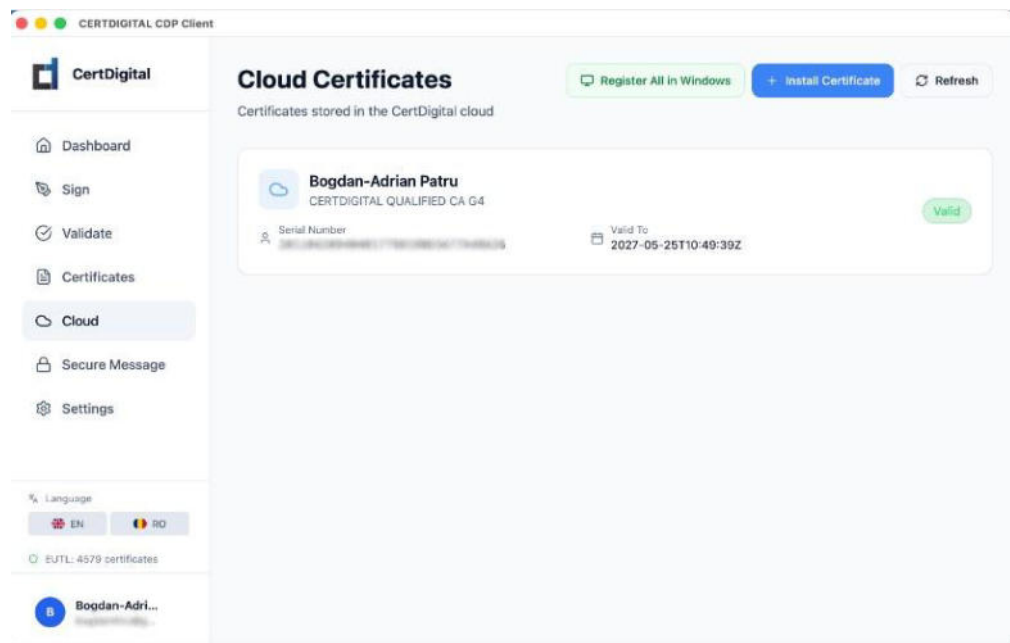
CERTDIGITAL CDP Client

CertDigital

Dashboard

Sign

Validate

Certificates

Cloud

Secure Message

Settings

Language

EN RO

EUTL: 4579 certificates

B Bogdan-Adri...
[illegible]

Cloud Certificates

Certificates stored in the CertDigital cloud

Register All in Windows

+ Install Certificate

Refresh

Bogdan-Adrian Patru
CERTDIGITAL QUALIFIED CA G4

Valid

Serial Number
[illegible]

Valid To
2027-05-25T10:49:39Z